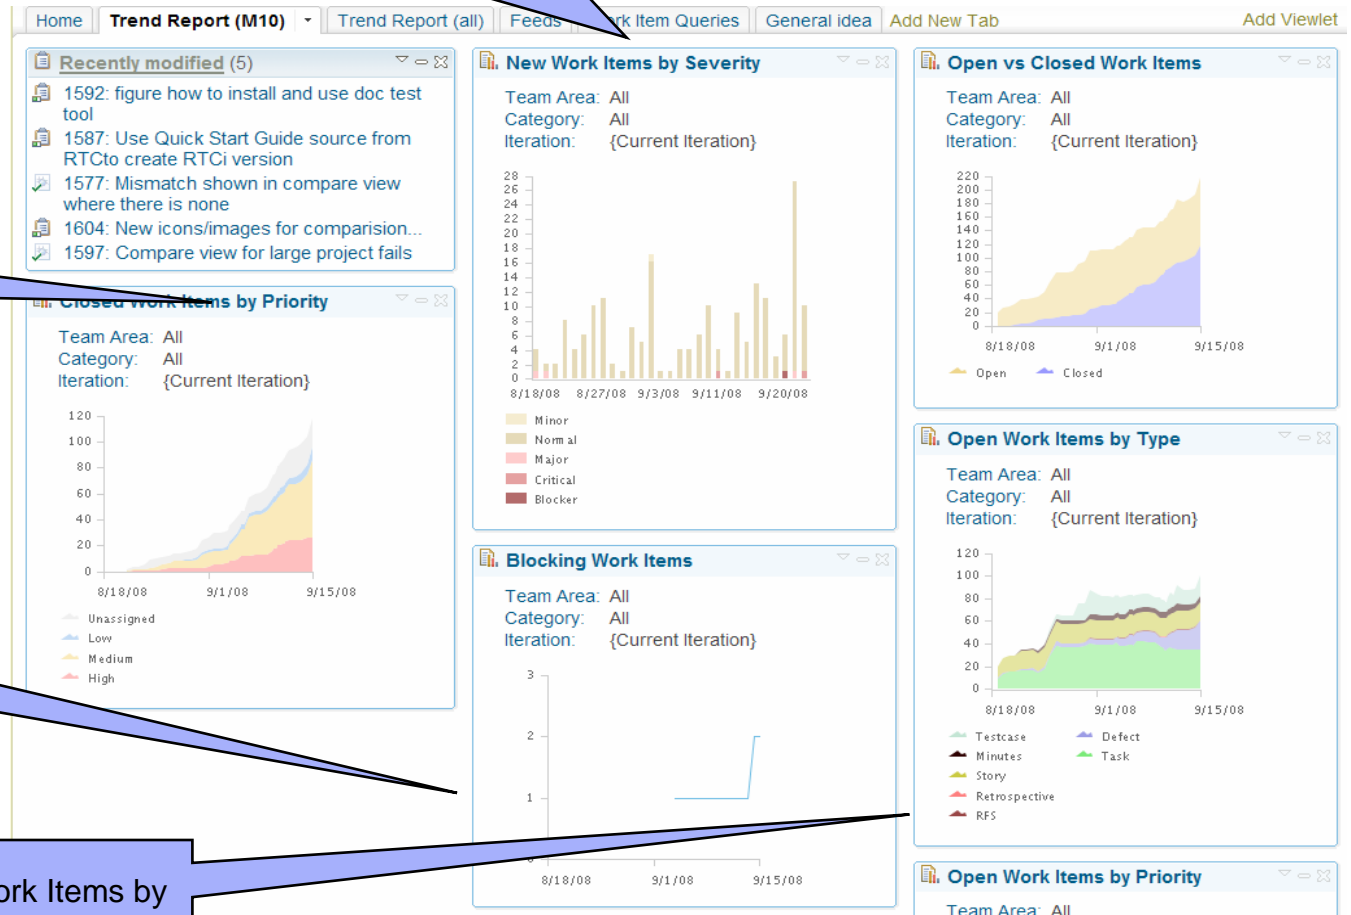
Home | Trend Report (M10) | Trend Report (all) | Feeds | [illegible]rk Item Queries | General idea | Add New Tab | Add Viewlet

Recently modified (5)
1592: figure how to install and use doc test tool
1587: Use Quick Start Guide source from RTCto create RTCi version
1577: Mismatch shown in compare view where there is none
1604: New icons/images for comparision...
1597: Compare view for large project fails

New Work Items by Severity
Team Area: All
Category: All
Iteration: {Current Iteration}
28 26 24 22 20 18 16 14 12 10 8 6 4 2 0
8/18/08 8/27/08 9/3/08 9/11/08 9/20/08
Minor
Normal
Major
Critical
Blocker

Open vs Closed Work Items
Team Area: All
Category: All
Iteration: {Current Iteration}
220 200 180 160 140 120 100 80 60 40 20 0
8/18/08 9/1/08 9/15/08
Open Closed

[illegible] Work Items by Priority
Team Area: All
Category: All
Iteration: {Current Iteration}
120 100 80 60 40 20 0
8/18/08 9/1/08 9/15/08
Unassigned
Low
Medium
High

Blocking Work Items
Team Area: All
Category: All
Iteration: {Current Iteration}
3 2 1 0
8/18/08 9/1/08 9/15/08

Open Work Items by Type
Team Area: All
Category: All
Iteration: {Current Iteration}
120 100 80 60 40 20 0
8/18/08 9/1/08 9/15/08
Testcase Defect
Minutes Task
Story
Retrospective
RFS

Open Work Items by Priority
Team Area: All

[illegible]rk Items by